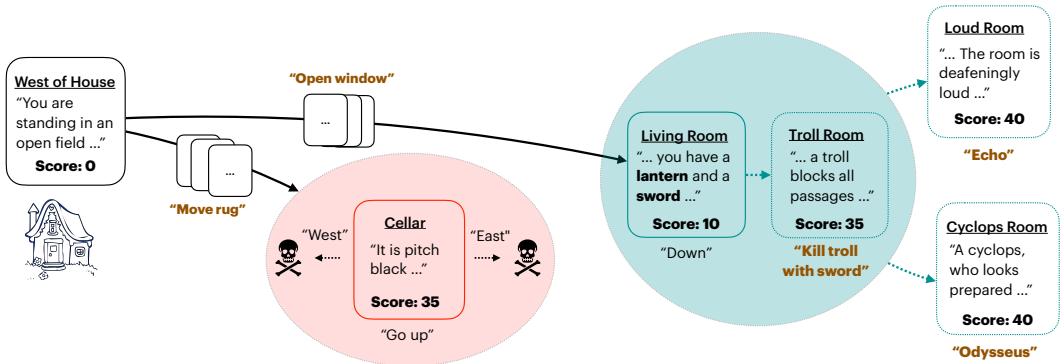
West of House
"You are standing in an open field ..."
Score: 0

"Open window"
...

...
"Move rug"

"West"
Cellar
"It is pitch black ..."
Score: 35
"East"
"Go up"

Living Room
"... you have a lantern and a sword ..."
Score: 10
"Down"

Troll Room
"... a troll blocks all passages ..."
Score: 35
"Kill troll with sword"

Loud Room
"... The room is deafeningly loud ..."
Score: 40
"Echo"

Cyclops Room
"A cyclops, who looks prepared ..."
Score: 40
"Odysseus"